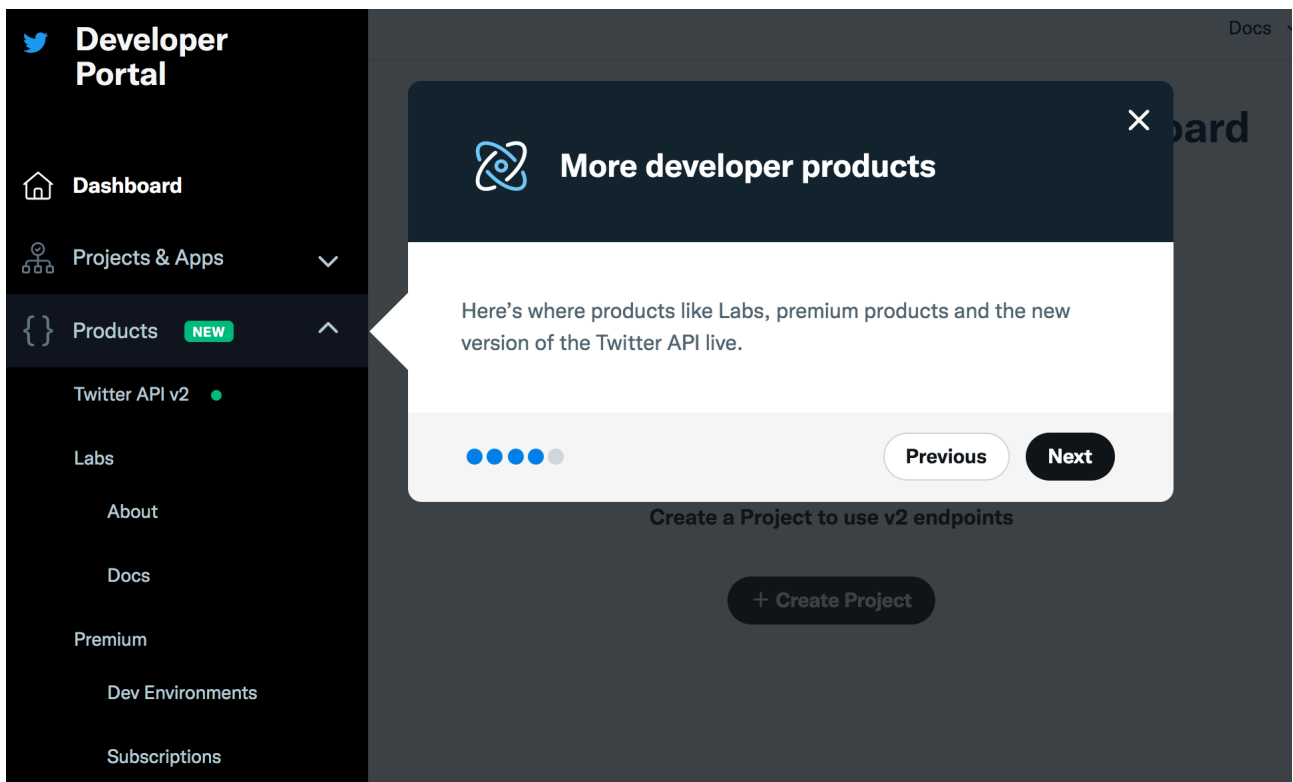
Developer Portal

Dashboard

Projects & Apps

{ } Products NEW

Twitter API v2

Labs

About

Docs

Premium

Dev Environments

Subscriptions

Docs

bard

More developer products

Here's where products like Labs, premium products and the new version of the Twitter API live.

Previous

Next

Create a Project to use v2 endpoints

+ Create Project